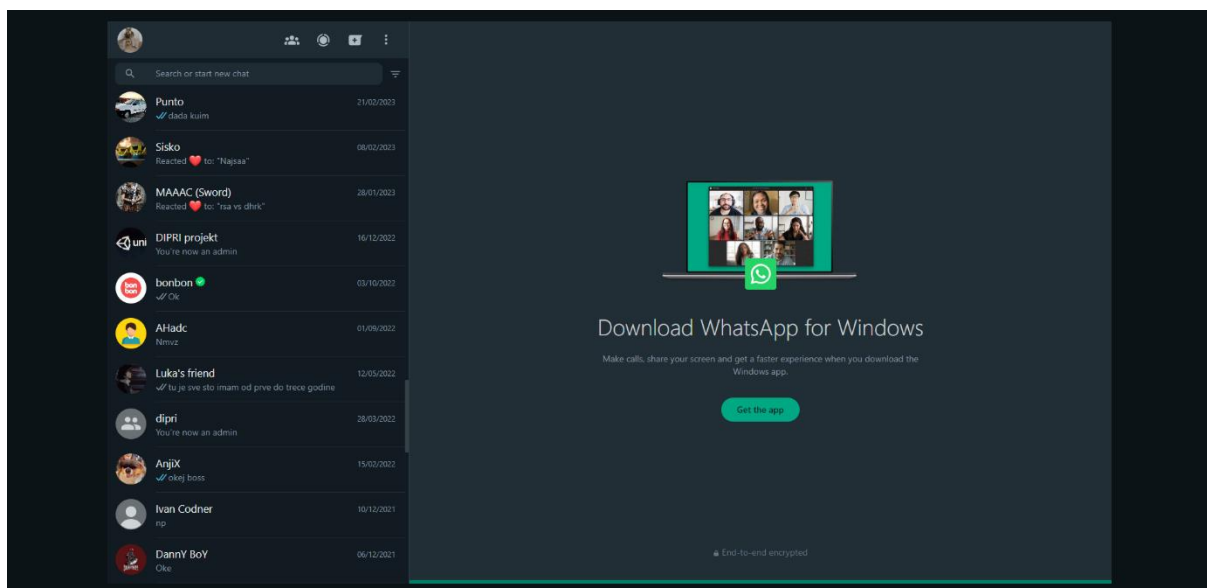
Search or start new chat

Punto
dada kuim
21/02/2023

Sisko
Reacted ❤️ to: "Najsaa"
08/02/2023

MAAAC (Sword)
Reacted ❤️ to: "rsa vs dhrk"
28/01/2023

uni
DIPRI projekt
You're now an admin
16/12/2022

bon bon
bonbon
Ok
03/10/2022

AHadc
Nmvz
01/09/2022

Luka's friend
tu je sve sto imam od prve do trece godine
12/05/2022

dipri
You're now an admin
28/03/2022

AnjiX
okej boss
15/02/2022

Ivan Codner
np
10/12/2021

DannY BoY
Oke
06/12/2021

Download WhatsApp for Windows

Make calls, share your screen and get a faster experience when you download the Windows app.

Get the app

End-to-end encrypted